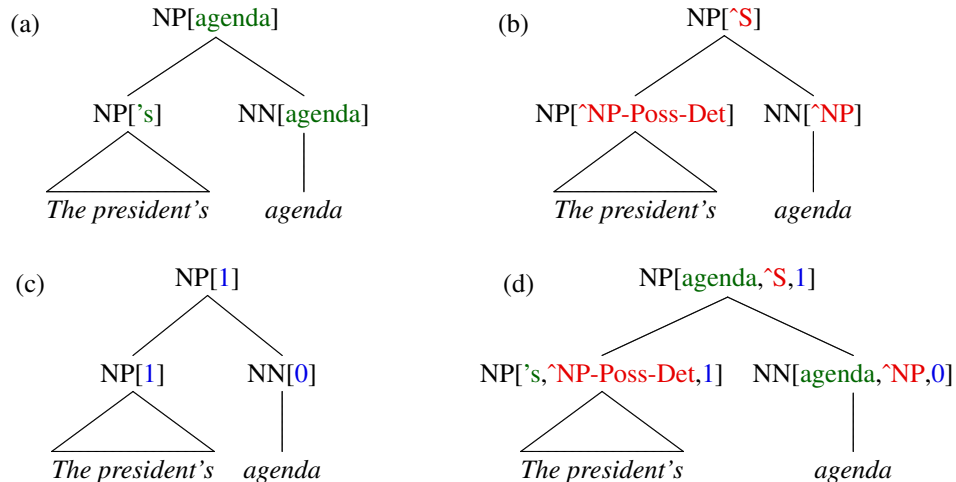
(a) NP[agenda]

NP['s] NN[agenda]

*The president's* *agenda*

(b) NP[ˆS]

NP[ˆNP-Poss-Det] NN[ˆNP]

*The president's* *agenda*

(c) NP[1]

NP[1] NN[0]

*The president's* *agenda*

(d) NP[agenda,ˆS,1]

NP['s,ˆNP-Poss-Det,1] NN[agenda,ˆNP,0]

*The president's* *agenda*